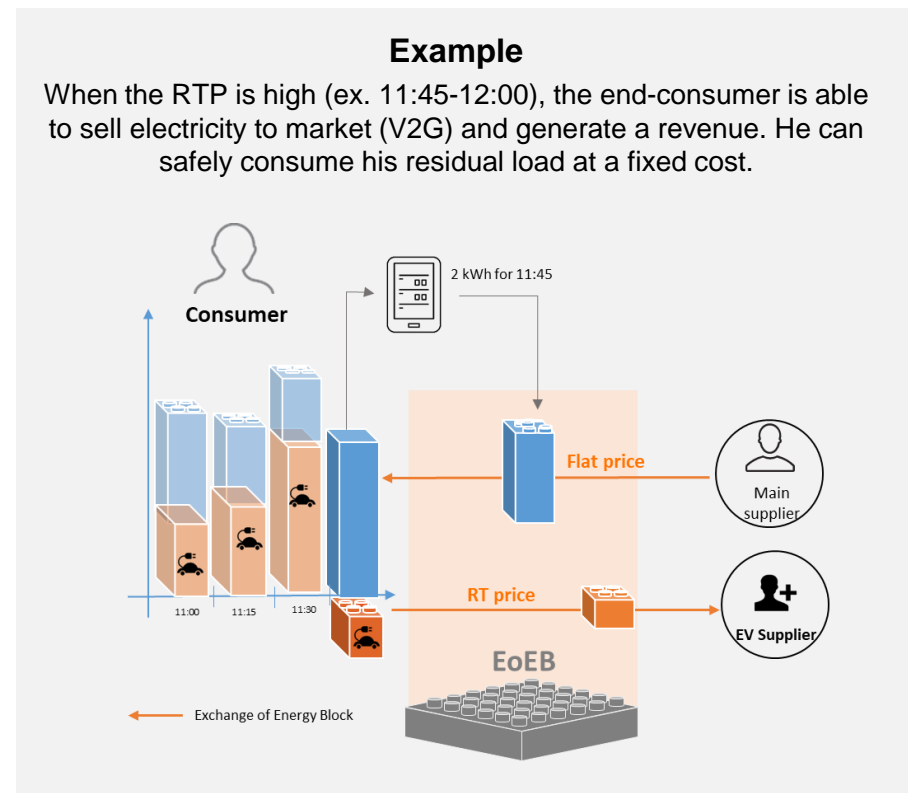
Example

When the RTP is high (ex. 11:45-12:00), the end-consumer is able to sell electricity to market (V2G) and generate a revenue. He can safely consume his residual load at a fixed cost.

Consumer

2 kWh for 11:45

Flat price

Main supplier

RT price

EV Supplier

11:00

11:15

11:30

EoEB

Exchange of Energy Block